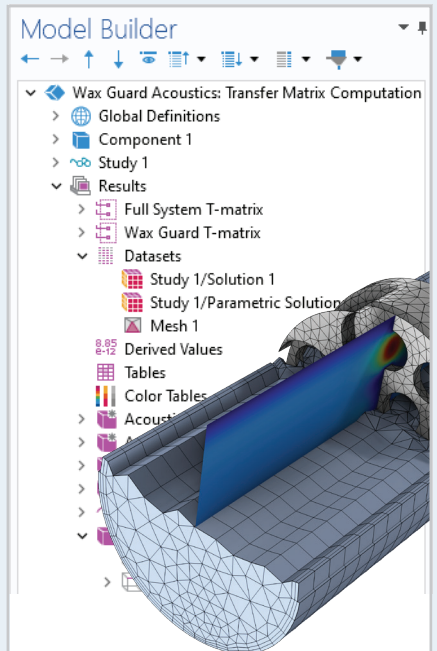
Model Builder

Wax Guard Acoustics: Transfer Matrix Computation
Global Definitions
Component 1
Study 1
Results
Full System T-matrix
Wax Guard T-matrix
Datasets
Study 1/Solution 1
Study 1/Parametric Solution
Mesh 1
8.85 e-12 Derived Values
Tables
Color Tables
Acousti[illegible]
A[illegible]